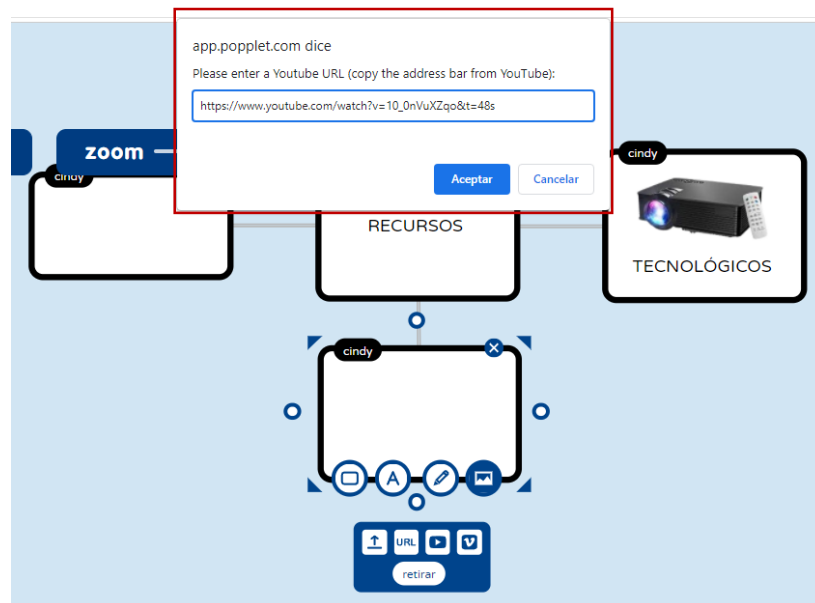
app.popplet.com dice

Please enter a Youtube URL (copy the address bar from YouTube):

https://www.youtube.com/watch?v=10_0nVuXZqo&t=48s

Aceptar

Cancelar

zoom

cindy

cindy

TECNOLÓGICOS

RECURSOS

cindy

A

URL

retirar